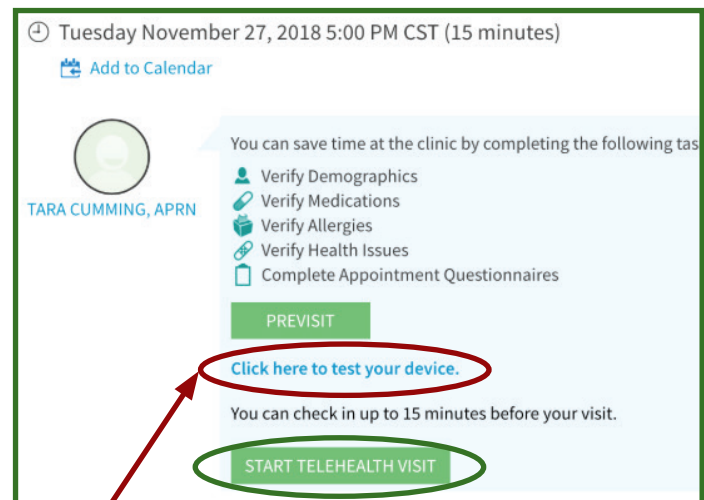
Tuesday November 27, 2018 5:00 PM CST (15 minutes)

Add to Calendar

TARA CUMMING, APRN

You can save time at the clinic by completing the following tas

Verify Demographics
Verify Medications
Verify Allergies
Verify Health Issues
Complete Appointment Questionnaires

PREVISIT

Click here to test your device.

You can check in up to 15 minutes before your visit.

START TELEHEALTH VISIT